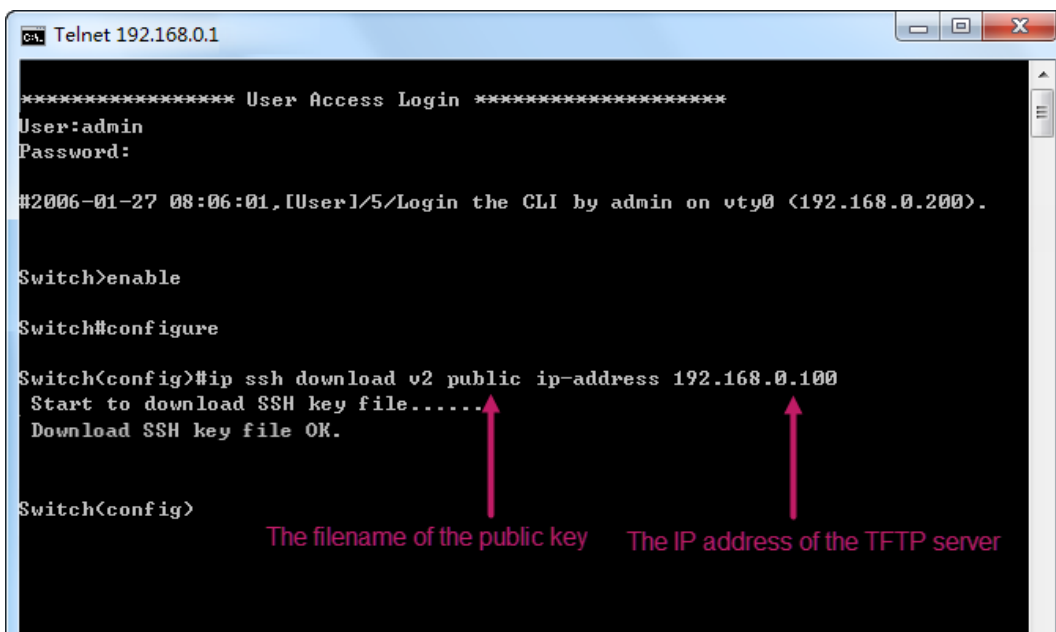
Telnet 192.168.0.1

***************** User Access Login ********************
User:admin
Password:

#2006-01-27 08:06:01,[User]/5/Login the CLI by admin on vty0 (192.168.0.200).

Switch>enable

Switch#configure

Switch(config)#ip ssh download v2 public ip-address 192.168.0.100
Start to download SSH key file......
Download SSH key file OK.

Switch(config)>

The filename of the public key

The IP address of the TFTP server